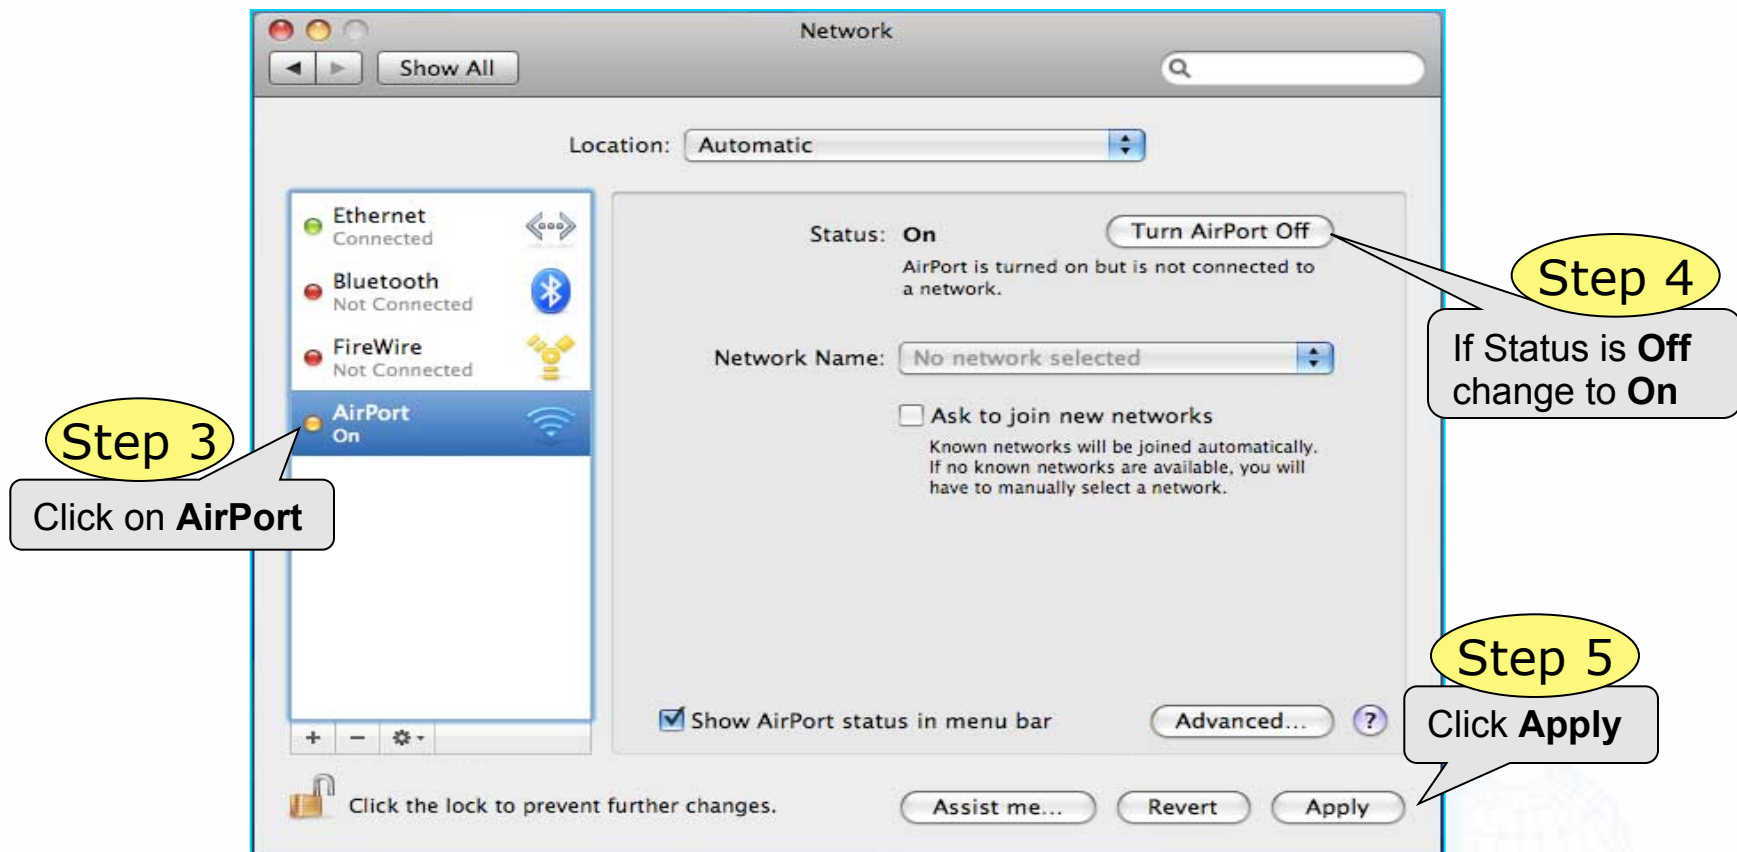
Network

Show All

Location: Automatic

Ethernet
Connected

Bluetooth
Not Connected

FireWire
Not Connected

AirPort
On

Status: On

Turn AirPort Off

AirPort is turned on but is not connected to a network.

Network Name: No network selected

Ask to join new networks

Known networks will be joined automatically. If no known networks are available, you will have to manually select a network.

Show AirPort status in menu bar

Advanced...

?

+ − 

Click the lock to prevent further changes.

Assist me...

Revert

Apply

Step 3

Click on **AirPort**

Step 4

If Status is **Off** change to **On**

Step 5

Click **Apply**